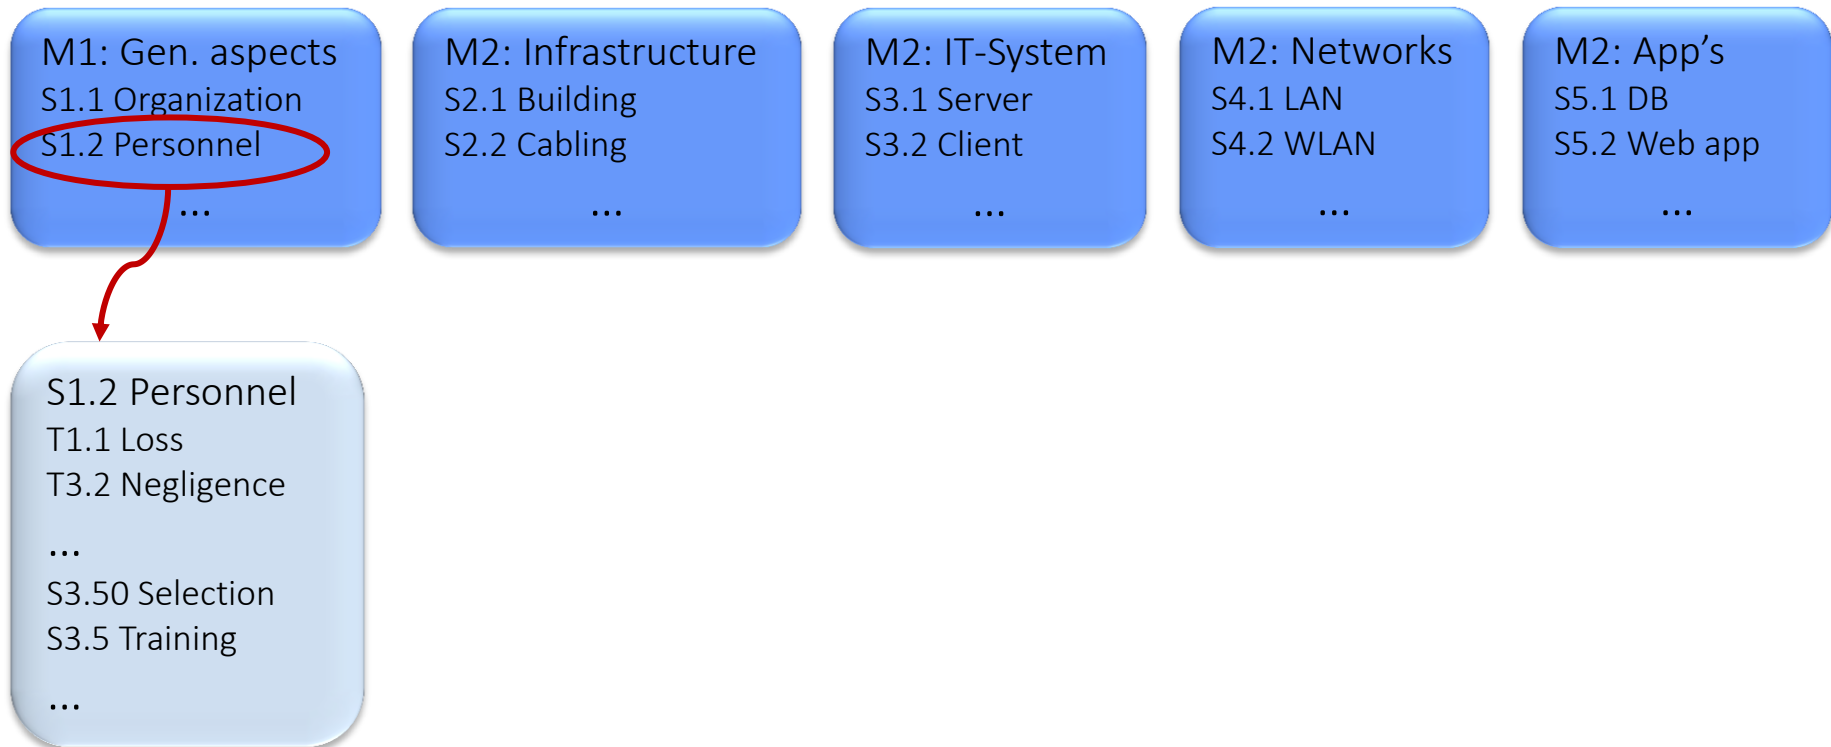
M1: Gen. aspects
S1.1 Organization
S1.2 Personnel
...

M2: Infrastructure
S2.1 Building
S2.2 Cabling
...

M2: IT-System
S3.1 Server
S3.2 Client
...

M2: Networks
S4.1 LAN
S4.2 WLAN
...

M2: App's
S5.1 DB
S5.2 Web app
...

S1.2 Personnel
T1.1 Loss
T3.2 Negligence
...
S3.50 Selection
S3.5 Training
...